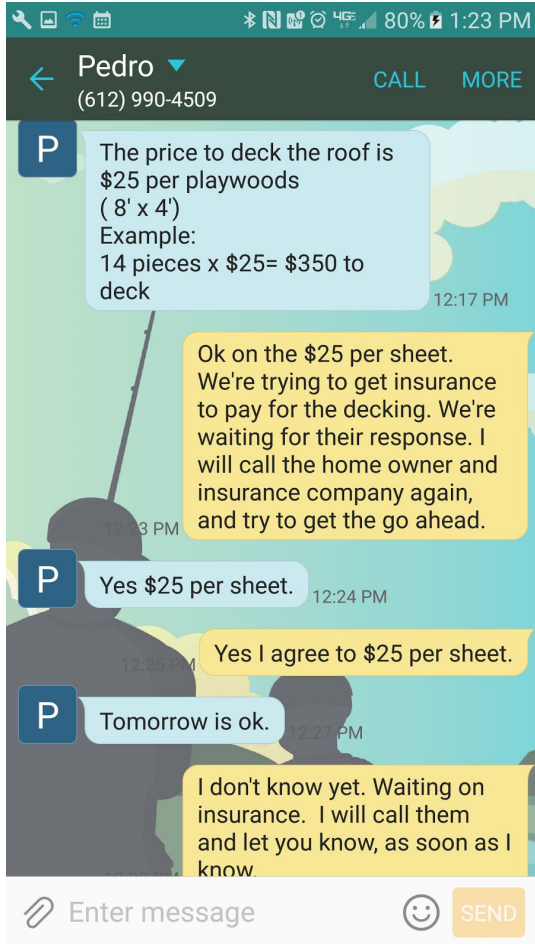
80% 1:23 PM

Pedro
(612) 990-4509
CALL MORE

P
The price to deck the roof is $25 per playwoods ( 8' x 4')
Example:
14 pieces x $25= $350 to deck
12:17 PM

Ok on the $25 per sheet. We're trying to get insurance to pay for the decking. We're waiting for their response. I will call the home owner and insurance company again, and try to get the go ahead.
12:23 PM

P
Yes $25 per sheet.
12:24 PM

12:25 PM
Yes I agree to $25 per sheet.

P
Tomorrow is ok.
12:27 PM

I don't know yet. Waiting on insurance. I will call them and let you know, as soon as I know.

Enter message
SEND